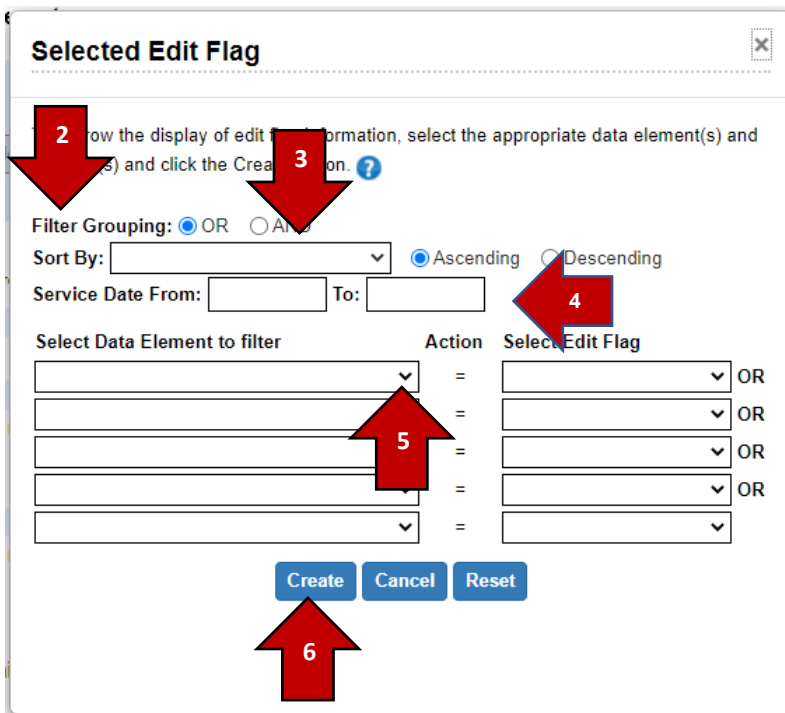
Selected Edit Flag

×

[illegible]row the display of edit f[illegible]ormation, select the appropriate data element(s) and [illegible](s) and click the Crea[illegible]on.

2

3

Filter Grouping: OR AN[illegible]

Sort By:

Ascending

Descending

Service Date From:

To:

4

Select Data Element to filter

Action

Select Edit Flag

=

OR

=

OR

=

OR

=

OR

=

5

Create

Cancel

Reset

6